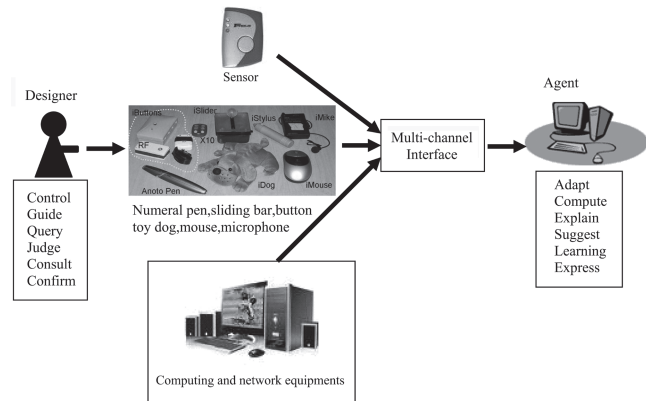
Sensor

Designer

iButtons

iSlider

iStylus

iMike

RF

X10

Anoto Pen

iDog

iMouse

Numeral pen,sliding bar,button toy dog,mouse,microphone

Control
Guide
Query
Judge
Consult
Confirm

Multi-channel Interface

Agent

Adapt
Compute
Explain
Suggest
Learning
Express

Computing and network equipments